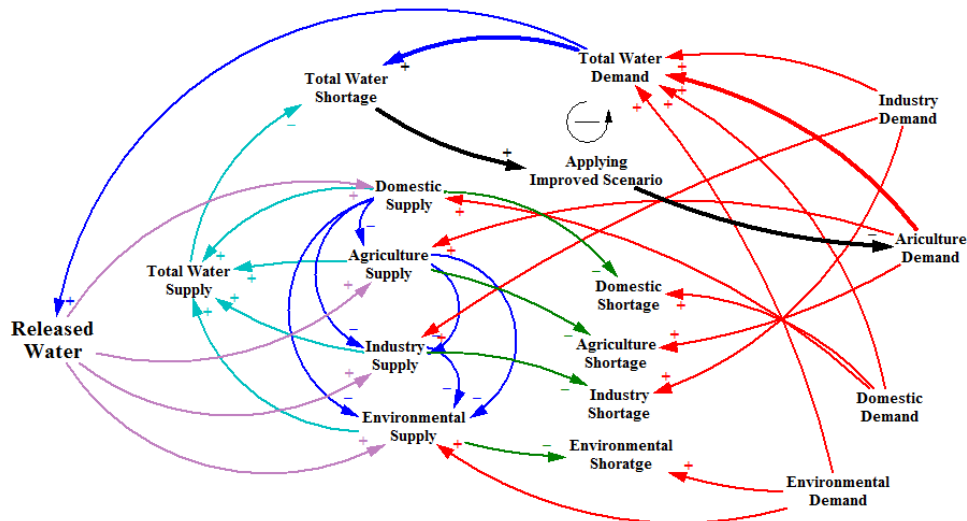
Total Water Demand

Total Water Shortage

Industry Demand

Applying Improved Scenario

Domestic Supply

Ariculture Demand

Agriculture Supply

Total Water Supply

Domestic Shortage

Released Water

Agriculture Shortage

Industry Supply

Industry Shortage

Domestic Demand

Environmental Supply

Environmental Shoratge

Environmental Demand

+
+
-
+
+
+
+
+
-
-
-
-
-
-
-
-
+
+
+
+
+
+
+
+
+
+
+
+
+
+
+
+
+
+
+
+
-